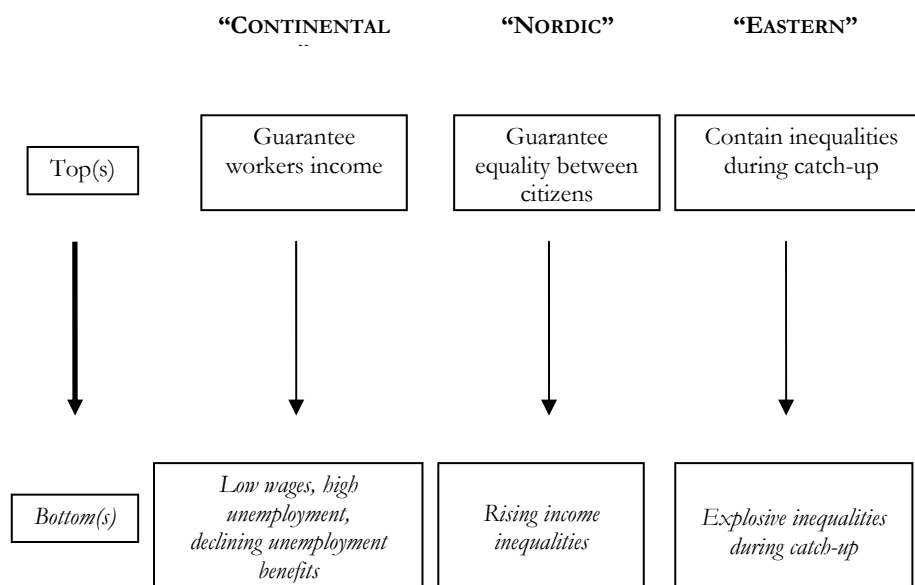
"CONTINENTAL "

"NORDIC"

"EASTERN"

Top(s)

Guarantee workers income

Guarantee equality between citizens

Contain inequalities during catch-up

Bottom(s)

*Low wages, high unemployment, declining unemployment benefits*

*Rising income inequalities*

*Explosive inequalities during catch-up*